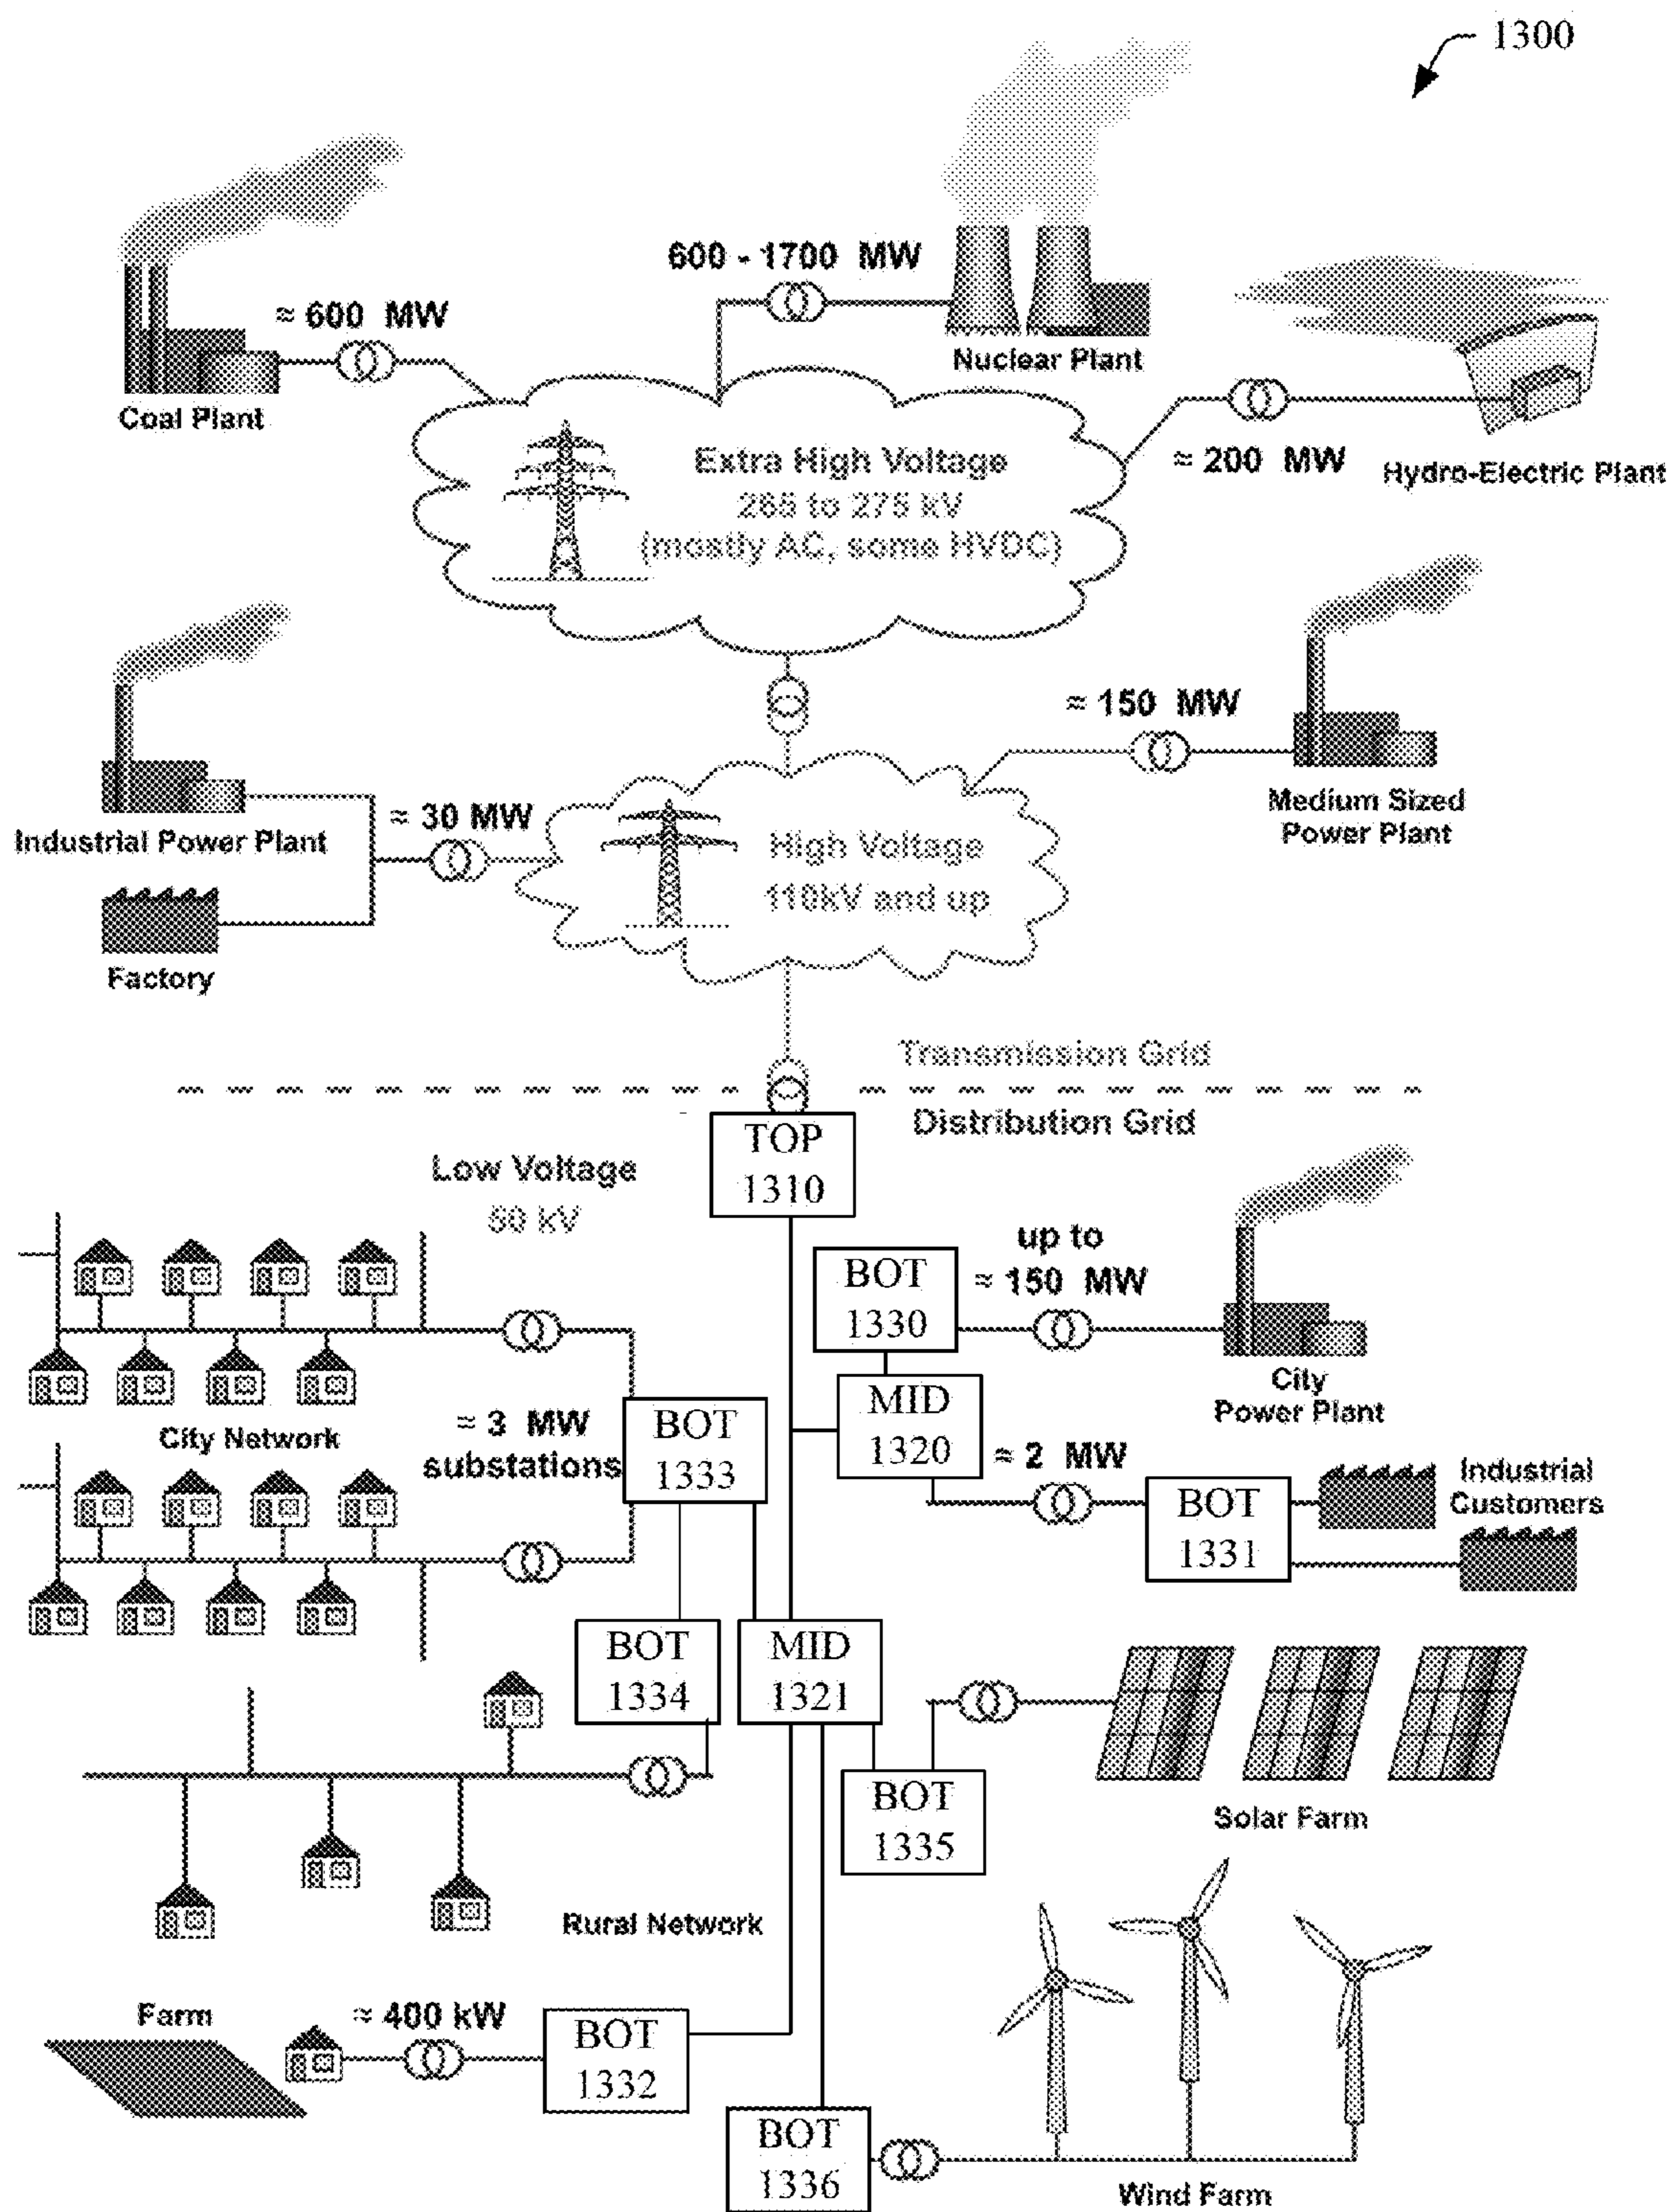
1300

600 - 1700 MW

≈ 600 MW

Coal Plant

Nuclear Plant

Extra High Voltage
265 to 275 kV
(mostly AC, some HVDC)

≈ 200 MW

Hydro-Electric Plant

≈ 150 MW

Medium Sized Power Plant

≈ 30 MW

Industrial Power Plant

High Voltage
110kV and up

Factory

Transmission Grid

Distribution Grid

TOP
1310

Low Voltage
50 kV

up to
≈ 150 MW

BOT
1330

City Power Plant

MID
1320

≈ 3 MW substations

BOT
1333

City Network

≈ 2 MW

BOT
1331

Industrial Customers

BOT
1334

MID
1321

BOT
1335

Solar Farm

Rural Network

Farm

≈ 400 kW

BOT
1332

BOT
1336

Wind Farm